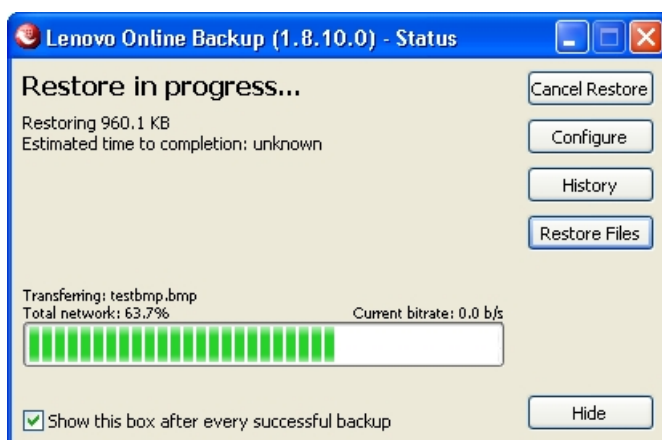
Lenovo Online Backup (1.8.10.0) - Status

Restore in progress...

Restoring 960.1 KB
Estimated time to completion: unknown

Cancel Restore

Configure

History

Restore Files

Transferring: testbmp.bmp
Total network: 63.7%

Current bitrate: 0.0 b/s

Show this box after every successful backup

Hide